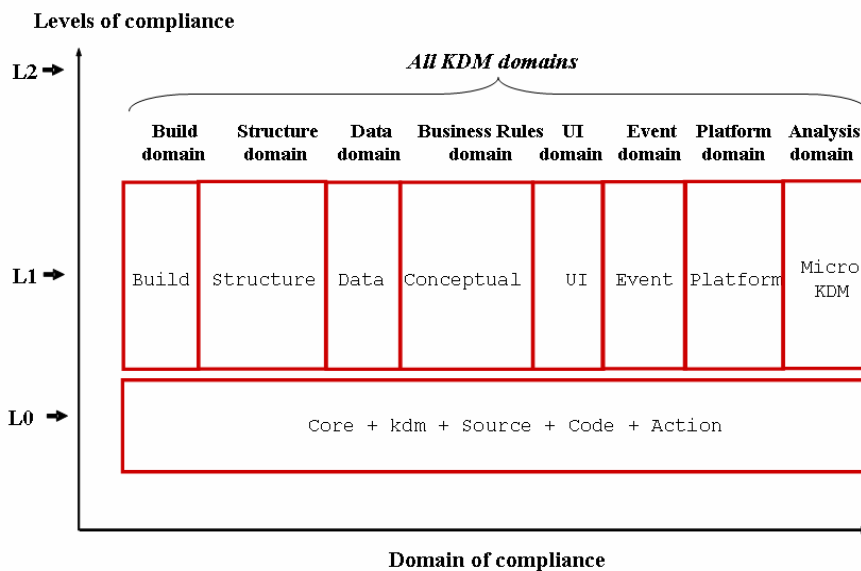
Levels of compliance

L2

All KDM domains

Build domain

Structure domain

Data domain

Business Rules domain

UI domain

Event domain

Platform domain

Analysis domain

L1

Build

Structure

Data

Conceptual

UI

Event

Platform

Micro KDM

L0

Core + kdm + Source + Code + Action

Domain of compliance